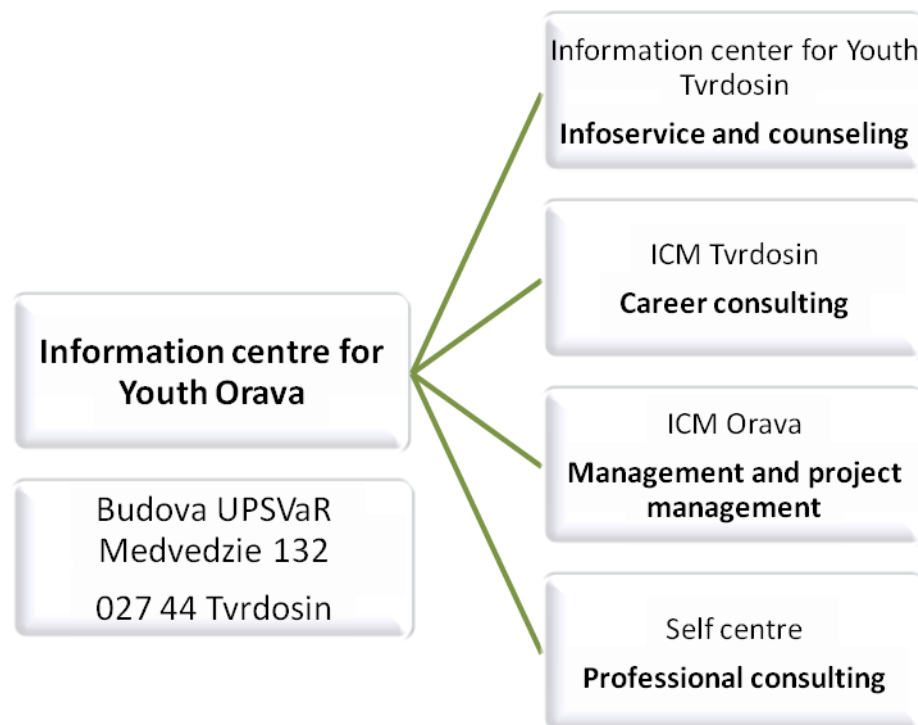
Information centre for Youth Orava

Budova UPSVaR
Medvedzie 132

027 44 Tvrdosin

Information center for Youth Tvrdosin

Infoservice and counseling

ICM Tvrdosin

Career consulting

ICM Orava

Management and project management

Self centre

Professional consulting